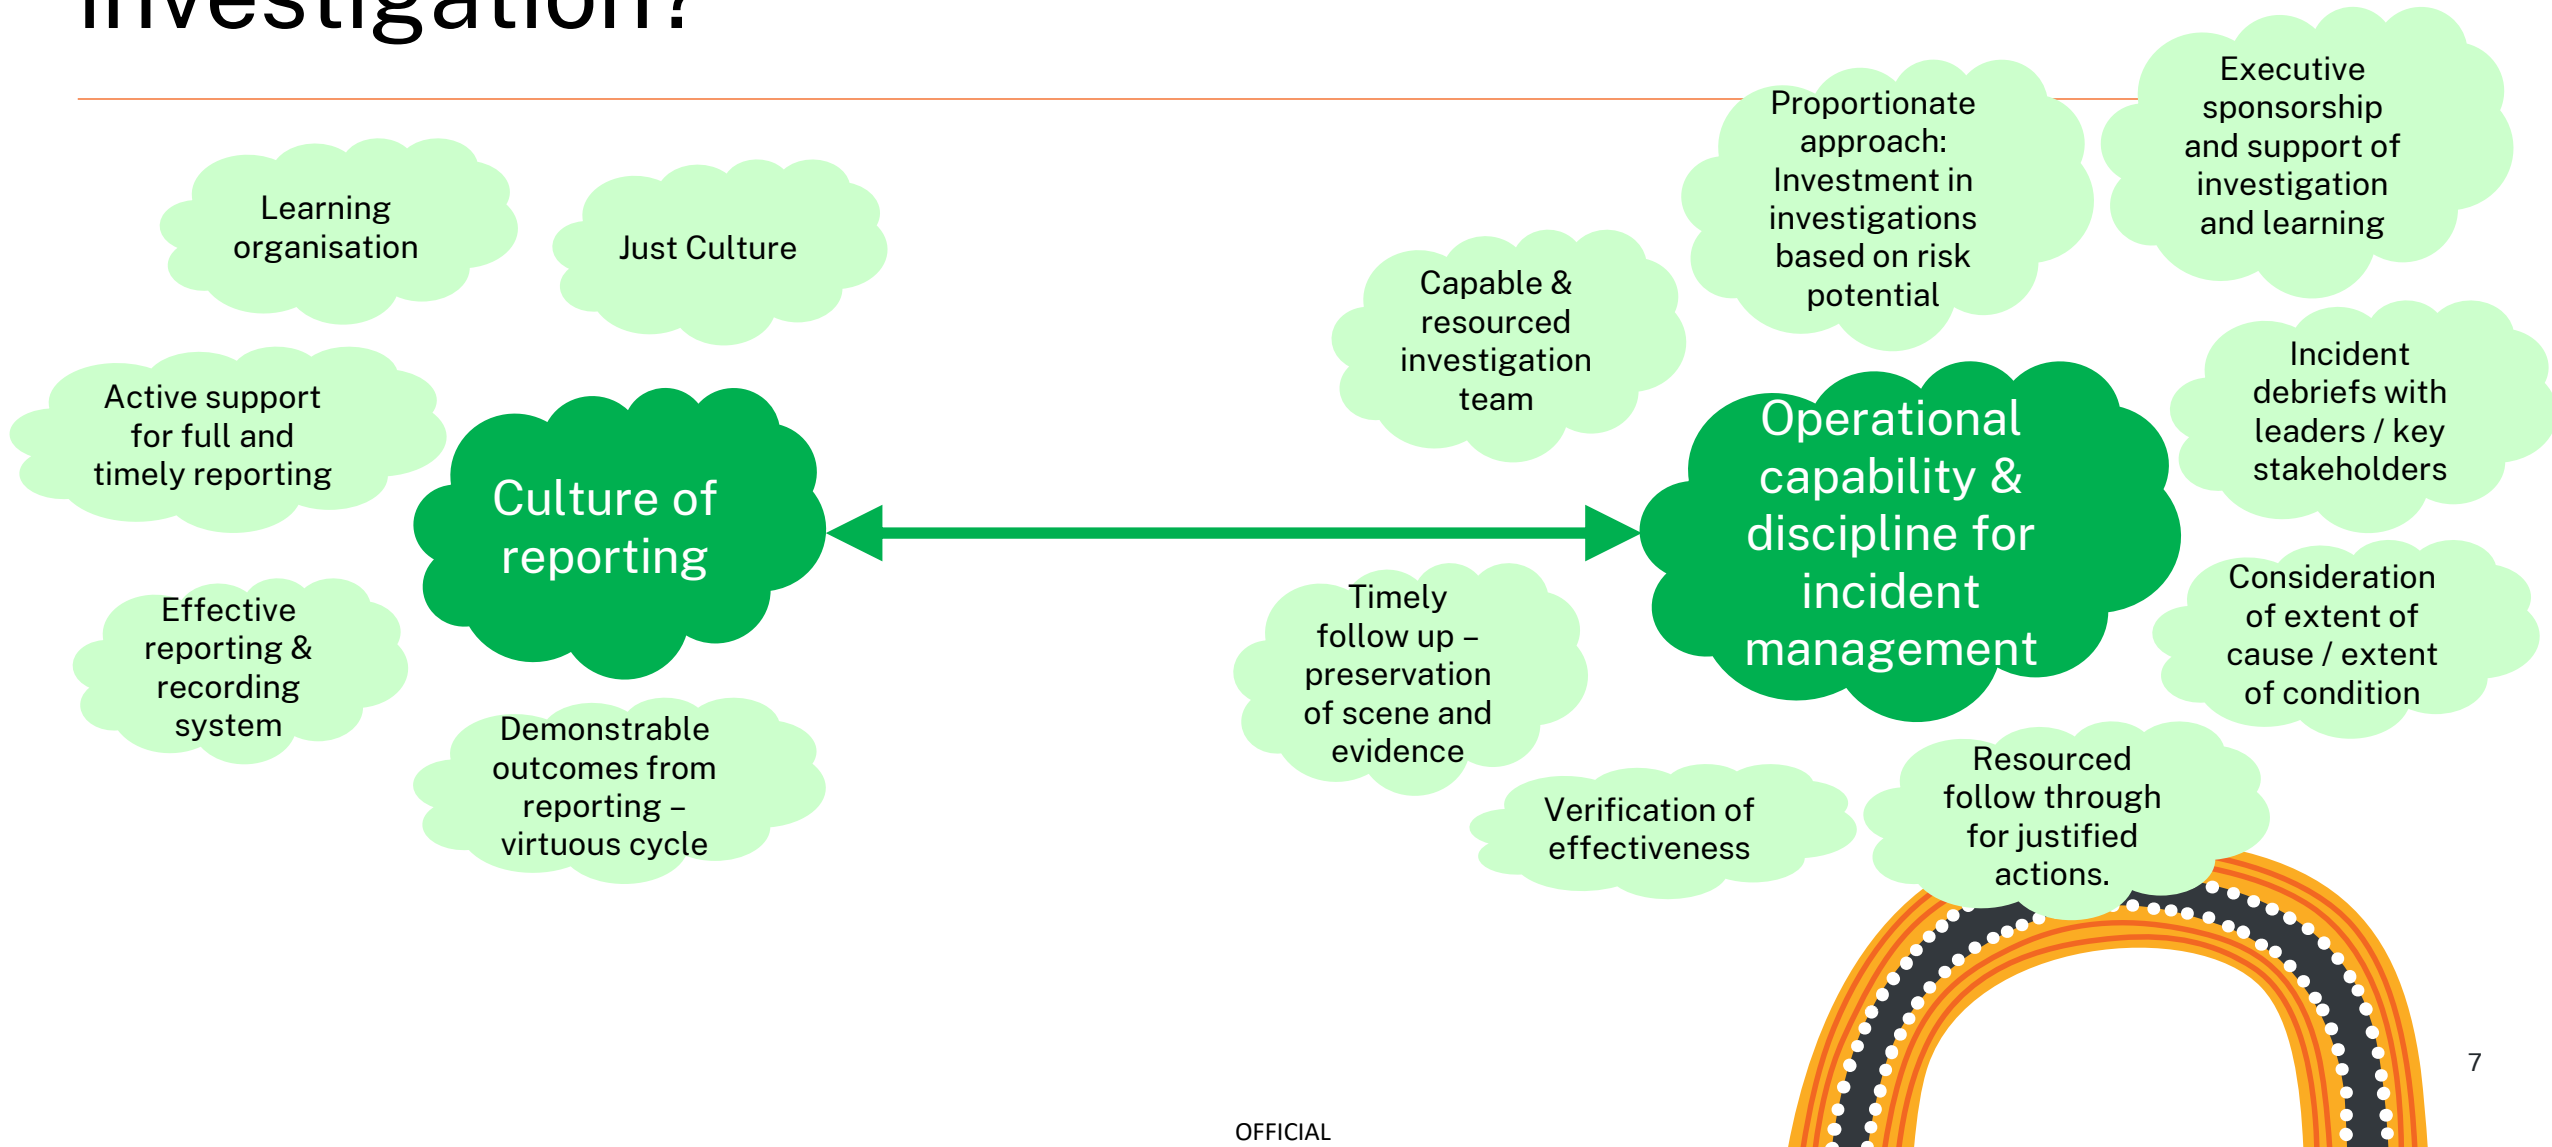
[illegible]nvestigation?

Learning organisation

Just Culture

Active support for full and timely reporting

Culture of reporting

Effective reporting & recording system

Demonstrable outcomes from reporting – virtuous cycle

Capable & resourced investigation team

Proportionate approach: Investment in investigations based on risk potential

Executive sponsorship and support of investigation and learning

Operational capability & discipline for incident management

Incident debriefs with leaders / key stakeholders

Timely follow up – preservation of scene and evidence

Consideration of extent of cause / extent of condition

Verification of effectiveness

Resourced follow through for justified actions.

7

OFFICIAL